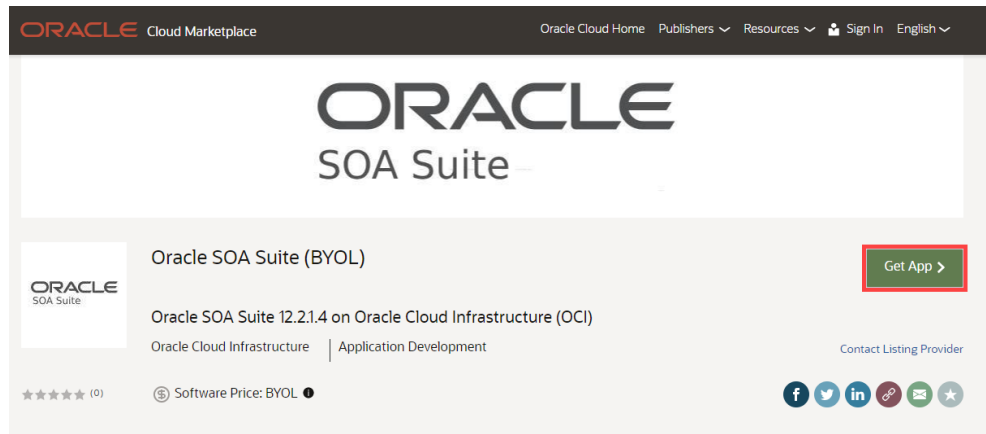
ORACLE Cloud Marketplace

Oracle Cloud Home Publishers Resources Sign In English

ORACLE
SOA Suite

ORACLE
SOA Suite

Oracle SOA Suite (BYOL)

Get App

Oracle SOA Suite 12.2.1.4 on Oracle Cloud Infrastructure (OCI)

Oracle Cloud Infrastructure | Application Development

Contact Listing Provider

(0)

Software Price: BYOL